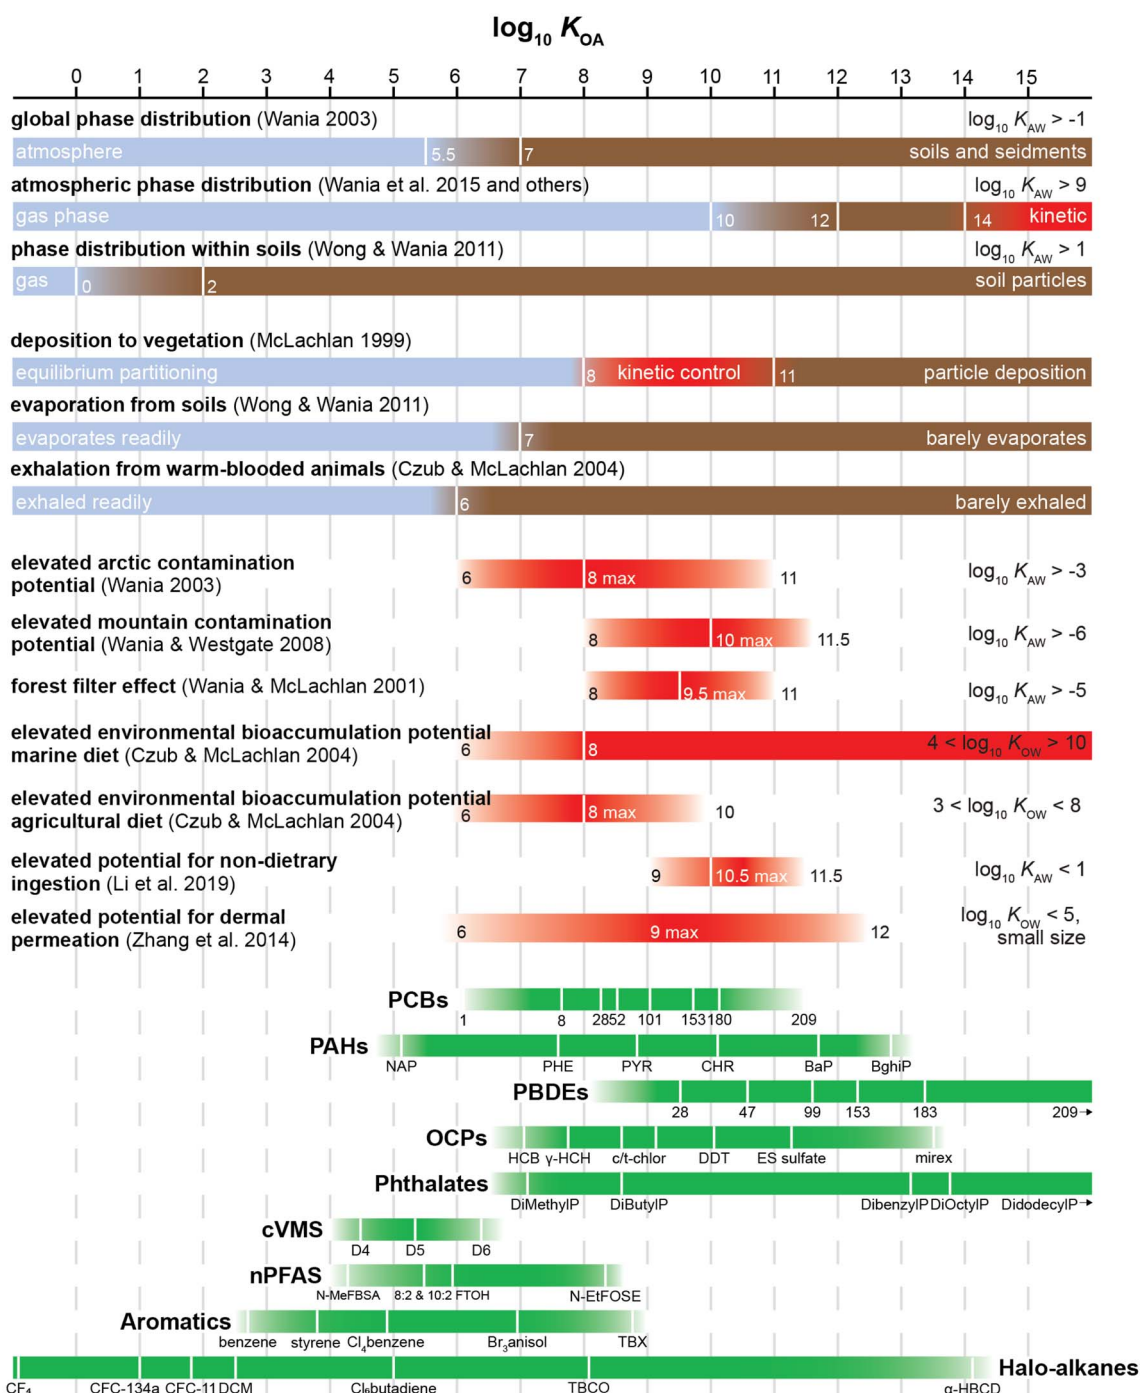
$\log_{10} K_{OA}$

0 1 2 3 4 5 6 7 8 9 10 11 12 13 14 15

**global phase distribution** (Wania 2003) $\log_{10} K_{AW} > -1$

atmosphere 5.5 7 soils and seidments

**atmospheric phase distribution** (Wania et al. 2015 and others) $\log_{10} K_{AW} > 9$

gas phase 10 12 14 kinetic

**phase distribution within soils** (Wong & Wania 2011) $\log_{10} K_{AW} > 1$

gas 0 2 soil particles

**deposition to vegetation** (McLachlan 1999)

equilibrium partitioning 8 kinetic control 11 particle deposition

**evaporation from soils** (Wong & Wania 2011)

evaporates readily 7 barely evaporates

**exhalation from warm-blooded animals** (Czub & McLachlan 2004)

exhaled readily 6 barely exhaled

**elevated arctic contamination potential** (Wania 2003) 6 8 max 11 $\log_{10} K_{AW} > -3$

**elevated mountain contamination potential** (Wania & Westgate 2008) 8 10 max 11.5 $\log_{10} K_{AW} > -6$

**forest filter effect** (Wania & McLachlan 2001) 8 9.5 max 11 $\log_{10} K_{AW} > -5$

**elevated environmental bioaccumulation potential marine diet** (Czub & McLachlan 2004) 6 8 $4 < \log_{10} K_{OW} > 10$

**elevated environmental bioaccumulation potential agricultural diet** (Czub & McLachlan 2004) 6 8 max 10 $3 < \log_{10} K_{OW} < 8$

**elevated potential for non-dietary ingestion** (Li et al. 2019) 9 10.5 max 11.5 $\log_{10} K_{AW} < 1$

**elevated potential for dermal permeation** (Zhang et al. 2014) 6 9 max 12 $\log_{10} K_{OW} < 5$, small size

**PCBs** 1 8 28 52 101 153 180 209

**PAHs** NAP PHE PYR CHR BaP BghiP

**PBDEs** 28 47 99 153 183 209→

**OCPs** HCB γ-HCH c/t-chlor DDT ES sulfate mirex

**Phthalates** DiMethylP DiButylP DibenzylP DiOctylP DidodecylP→

**cVMS** D4 D5 D6

**nPFAS** N-MeFBSA 8:2 & 10:2 FTOH N-EtFOSE

**Aromatics** benzene styrene $Cl_4$benzene $Br_3$anisol TBX

**Halo-alkanes** $CF_4$ CFC-134a CFC-11 DCM $Cl_6$butadiene TBCO α-HBCD